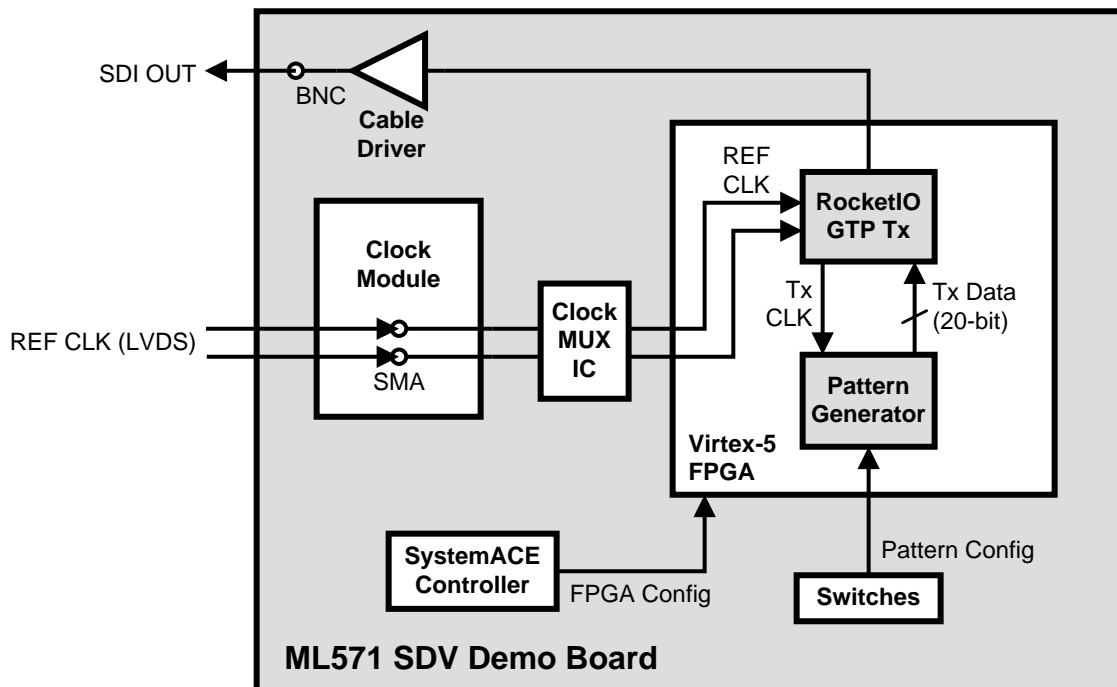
SDI OUT

BNC

Cable Driver

REF CLK

RocketIO GTP Tx

Clock Module

Tx CLK

Tx Data (20-bit)

REF CLK (LVDS)

Clock MUX IC

SMA

Pattern Generator

Virtex-5 FPGA

SystemACE Controller

FPGA Config

Pattern Config

Switches

ML571 SDV Demo Board